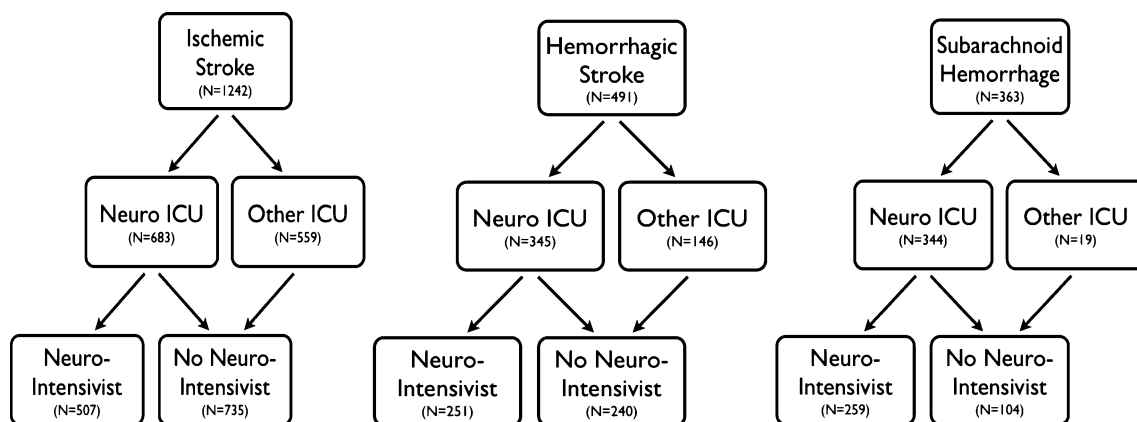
Ischemic Stroke
(N=1242)

Neuro ICU
(N=683)

Other ICU
(N=559)

Neuro-Intensivist
(N=507)

No Neuro-Intensivist
(N=735)

Hemorrhagic Stroke
(N=491)

Neuro ICU
(N=345)

Other ICU
(N=146)

Neuro-Intensivist
(N=251)

No Neuro-Intensivist
(N=240)

Subarachnoid Hemorrhage
(N=363)

Neuro ICU
(N=344)

Other ICU
(N=19)

Neuro-Intensivist
(N=259)

No Neuro-Intensivist
(N=104)